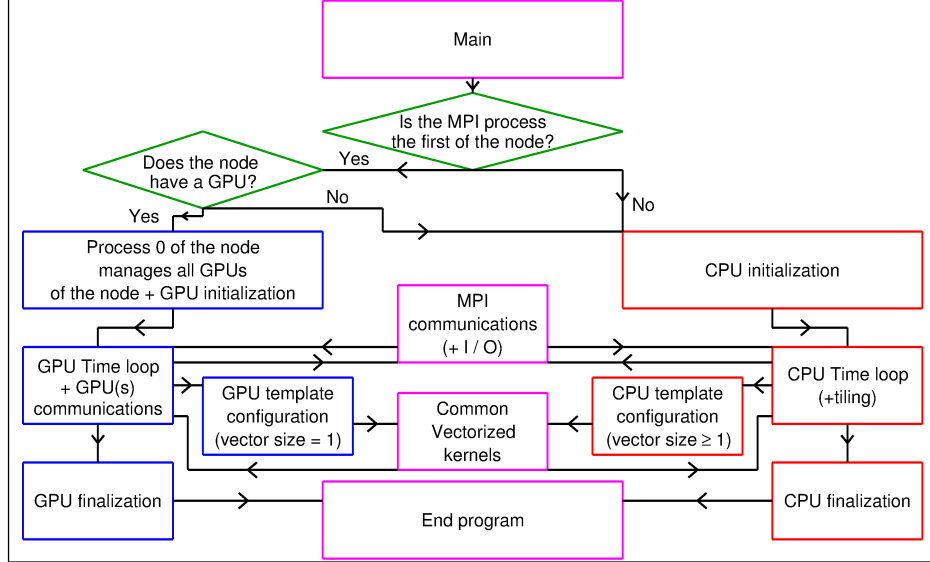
Main

Is the MPI process the first of the node?

Does the node have a GPU?

Yes

No

Yes

No

Process 0 of the node manages all GPUs of the node + GPU initialization

CPU initialization

MPI communications (+ I / O)

GPU Time loop + GPU(s) communications

GPU template configuration (vector size = 1)

Common Vectorized kernels

CPU template configuration (vector size ≥ 1)

CPU Time loop (+tiling)

GPU finalization

End program

CPU finalization